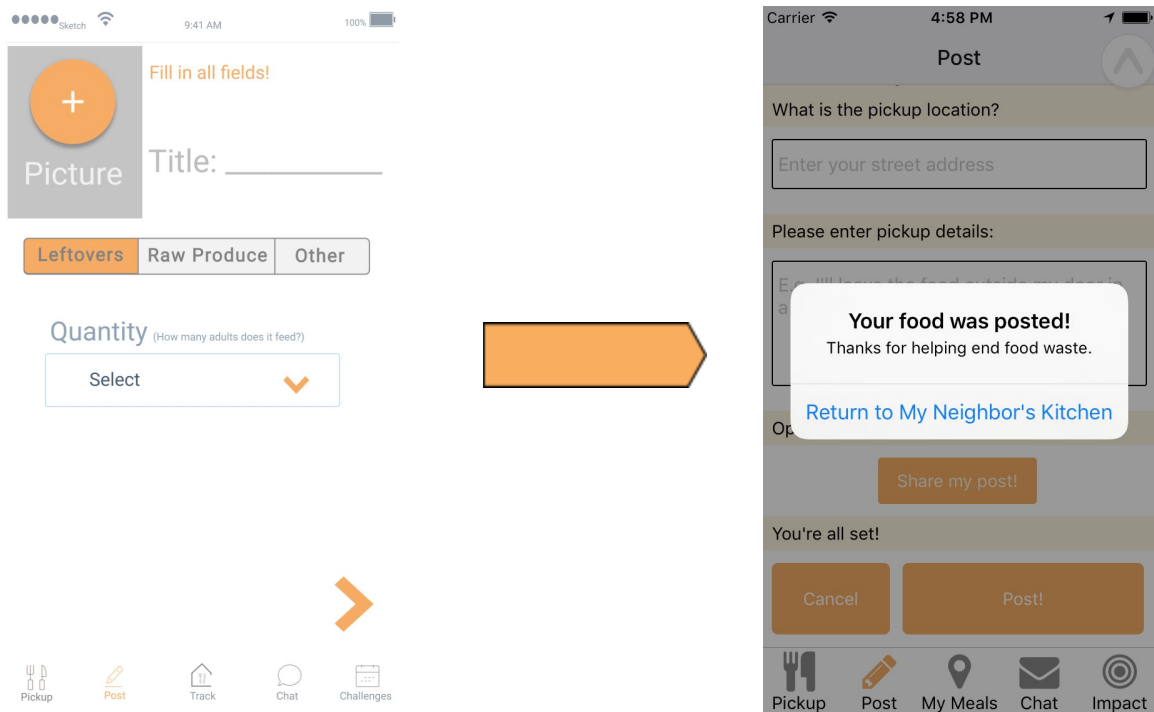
●●●●● Sketch 9:41 AM 100%

+
Picture

Fill in all fields!

Title: ________

Leftovers | Raw Produce | Other

Quantity (How many adults does it feed?)

Select

Pickup Post Track Chat Challenges

Carrier 4:58 PM

Post

What is the pickup location?

Enter your street address

Please enter pickup details:

E.g. I'll leave the food outside my door in a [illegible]

Your food was posted!
Thanks for helping end food waste.

Return to My Neighbor's Kitchen

Op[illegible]

Share my post!

You're all set!

Cancel

Post!

Pickup Post My Meals Chat Impact